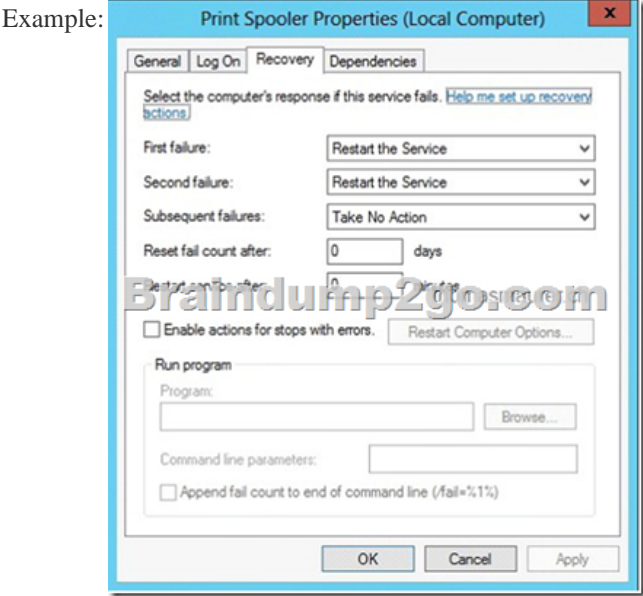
Example:

Print Spooler Properties (Local Computer)

x

General | Log On | Recovery | Dependencies

Select the computer's response if this service fails. Help me set up recovery actions.

First failure: Restart the Service

Second failure: Restart the Service

Subsequent failures: Take No Action

Reset fail count after: 0 days

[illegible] 0 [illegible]

Braindump2go.com

Enable actions for stops with errors. Restart Computer Options...

Run program

Program:

Browse...

Command line parameters:

Append fail count to end of command line (/fail=%1%)

OK Cancel Apply